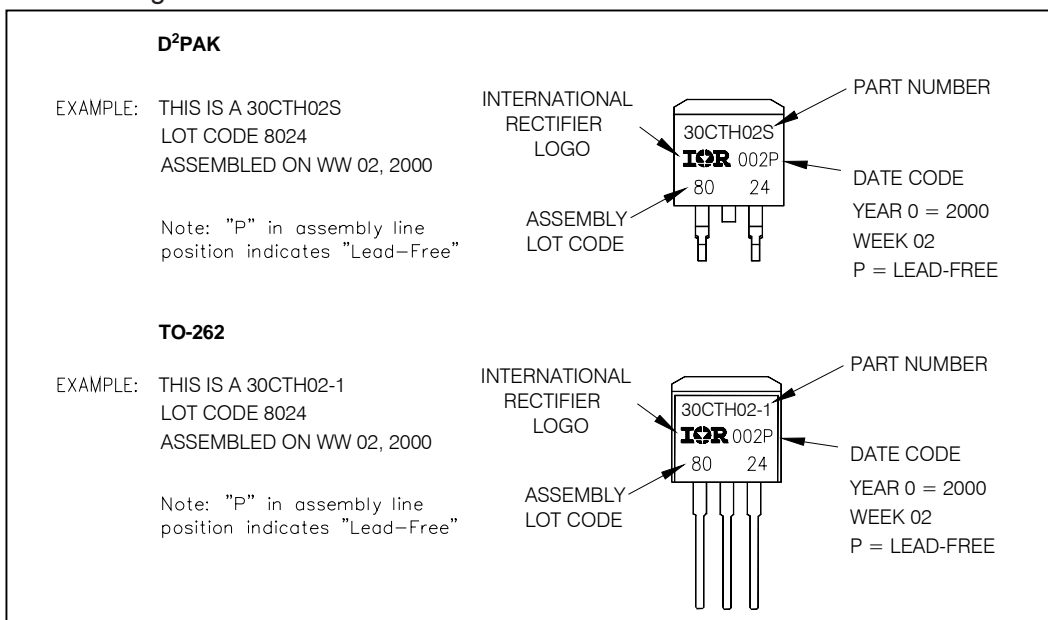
D$^2$PAK

EXAMPLE: THIS IS A 30CTH02S
LOT CODE 8024
ASSEMBLED ON WW 02, 2000

Note: "P" in assembly line position indicates "Lead-Free"

INTERNATIONAL RECTIFIER LOGO

ASSEMBLY LOT CODE

30CTH02S
IOR 002P
80 24

PART NUMBER

DATE CODE
YEAR 0 = 2000
WEEK 02
P = LEAD-FREE

TO-262

EXAMPLE: THIS IS A 30CTH02-1
LOT CODE 8024
ASSEMBLED ON WW 02, 2000

Note: "P" in assembly line position indicates "Lead-Free"

INTERNATIONAL RECTIFIER LOGO

ASSEMBLY LOT CODE

30CTH02-1
IOR 002P
80 24

PART NUMBER

DATE CODE
YEAR 0 = 2000
WEEK 02
P = LEAD-FREE